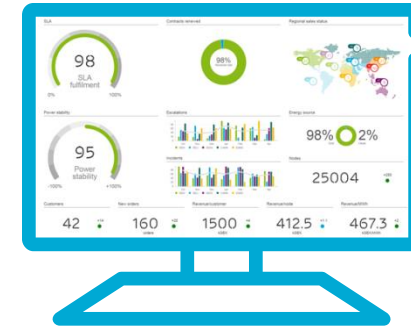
SLA

98
SLA
fulfilment

0%
100%

Contracts renewed

98%

Regional sales status

Power stability

95
Power
stability

-100%
+100%

Escalations

Energy source

98%
2%

Incidents

Stores

25004

Customers

42

New orders

160
orders

Revenue/customer

1500
USD

Revenue/store

412.5
USD

Revenue/kWh

467.3
USD/kWh